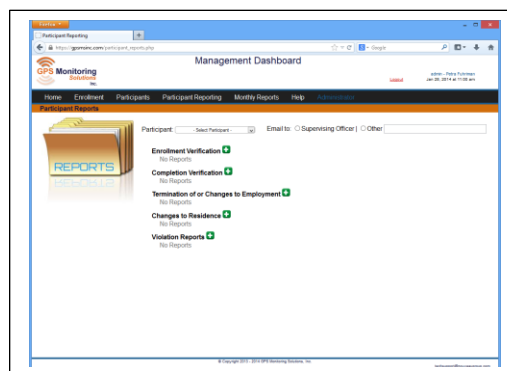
Firefox

Participant Reporting

https://gpsmsinc.com/participant_reports.php

Google

GPS Monitoring Solutions Inc.

Management Dashboard

Logout

admin - Petra Fuhrman
Jan 26, 2014 at 11:00 am

Home Enrollment Participants Participant Reporting Monthly Reports Help Administration

Participant Reports

REPORTS

Participant: - Select Participant -

Email to: Supervising Officer | Other

Enrollment Verification
No Reports

Completion Verification
No Reports

Termination of or Changes to Employment
No Reports

Changes to Residence
No Reports

Violation Reports
No Reports

© Copyright 2013 - 2014 GPS Monitoring Solutions, Inc.

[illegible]